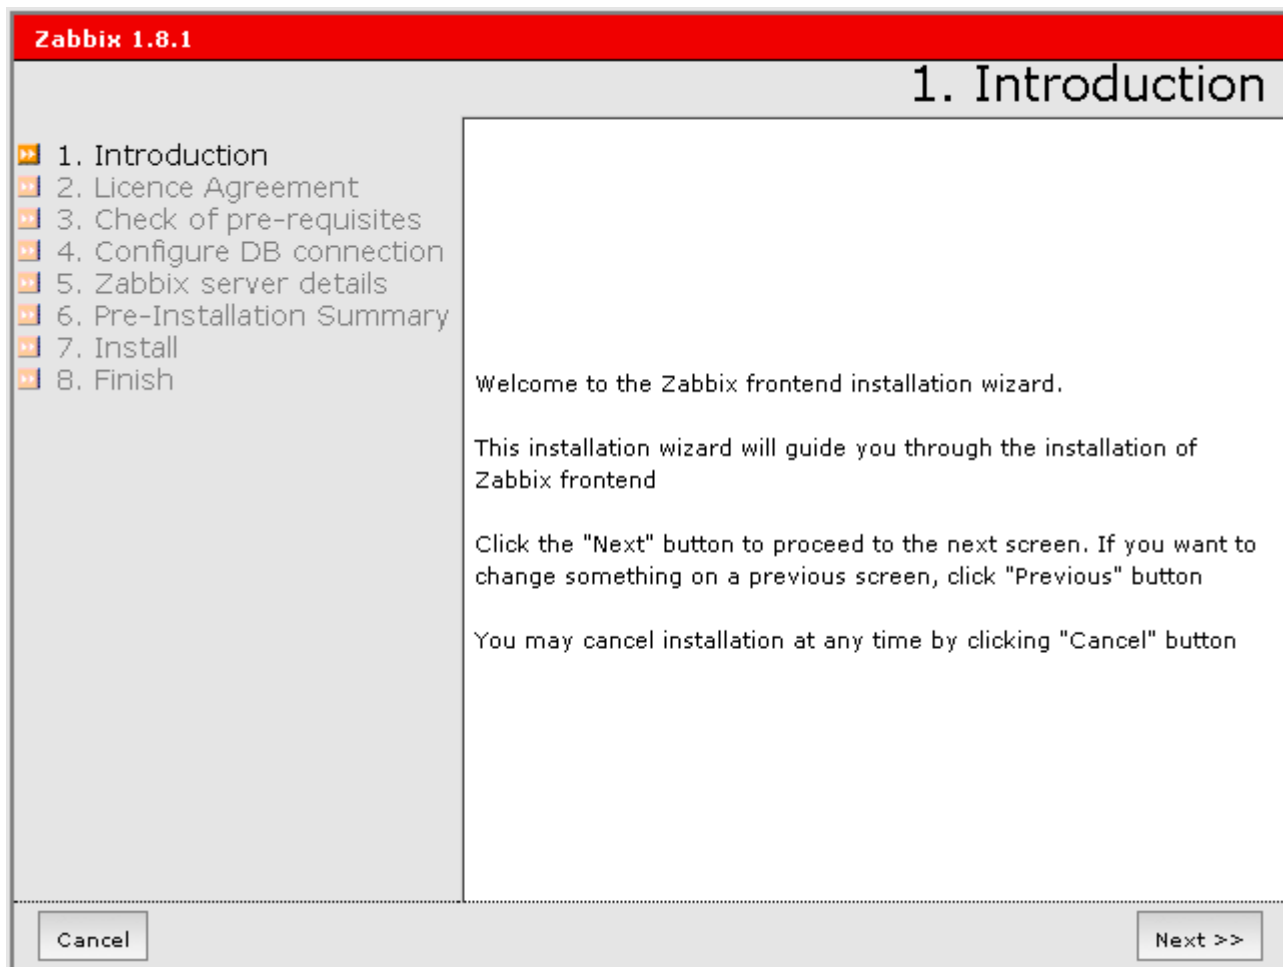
Zabbix 1.8.1

1. Introduction

1. Introduction
2. Licence Agreement
3. Check of pre-requisites
4. Configure DB connection
5. Zabbix server details
6. Pre-Installation Summary
7. Install
8. Finish

Welcome to the Zabbix frontend installation wizard.

This installation wizard will guide you through the installation of Zabbix frontend

Click the "Next" button to proceed to the next screen. If you want to change something on a previous screen, click "Previous" button

You may cancel installation at any time by clicking "Cancel" button

Cancel

Next >>